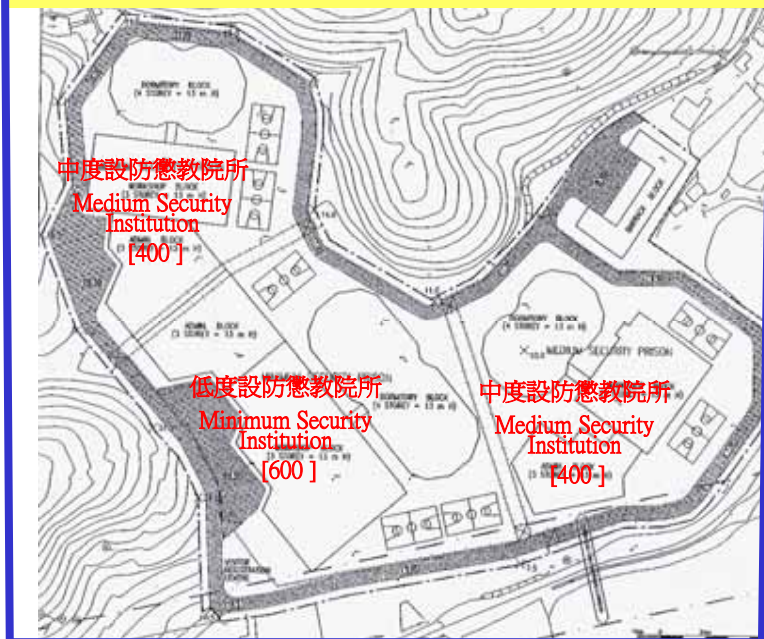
DORMITORY BLOCK
(4 STOREY = 13 m H)

中度設防懲教院所
Medium Security Institution
[400]

ADMIN. BLOCK
(3 STOREY = 13 m H)

低度設防懲教院所
Minimum Security Institution
[600]

DORMITORY BLOCK
(4 STOREY = 13 m H)

DORMITORY BLOCK
(4 STOREY = 13 m H)

MEDIUM SECURITY PRISON

中度設防懲教院所
Medium Security Institution
[400]

SERVICE BLOCK